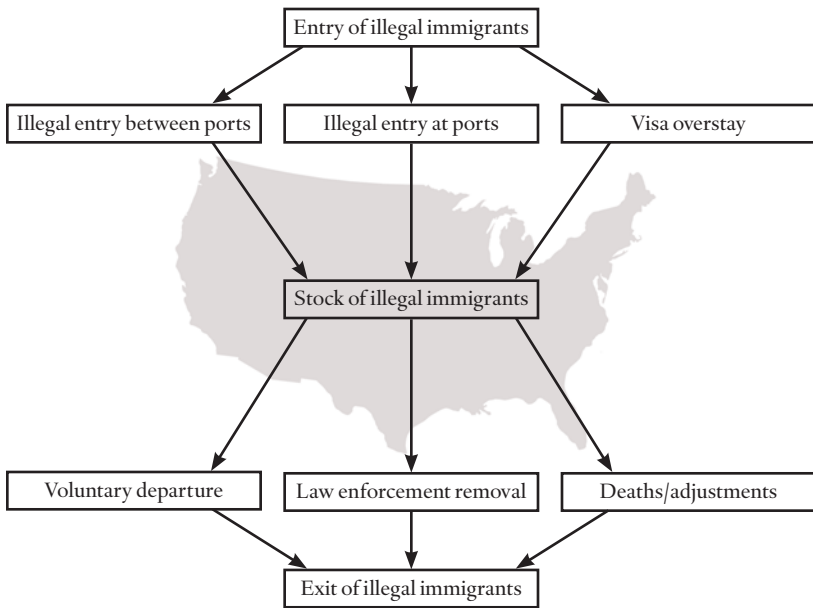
Entry of illegal immigrants

Illegal entry between ports

Illegal entry at ports

Visa overstay

Stock of illegal immigrants

Voluntary departure

Law enforcement removal

Deaths/adjustments

Exit of illegal immigrants